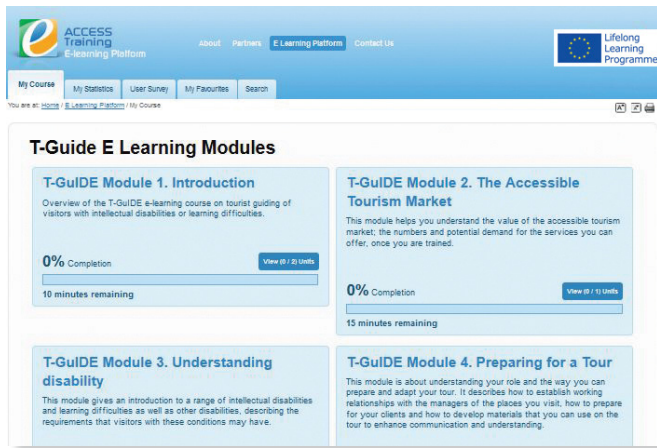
ACCESS Training E-learning Platform

About Partners E Learning Platform Contact Us

Lifelong Learning Programme

My Course My Statistics User Survey My Favourites Search

You are at: Home / E Learning Platform / My Course

T-Guide E Learning Modules

T-GuIDE Module 1. Introduction

Overview of the T-GuIDE e-learning course on tourist guiding of visitors with intellectual disabilities or learning difficulties.

0% Completion

View (0 / 2) Units

10 minutes remaining

T-GuIDE Module 2. The Accessible Tourism Market

This module helps you understand the value of the accessible tourism market; the numbers and potential demand for the services you can offer, once you are trained.

0% Completion

View (0 / 1) Units

15 minutes remaining

T-GuIDE Module 3. Understanding disability

This module gives an introduction to a range of intellectual disabilities and learning difficulties as well as other disabilities, describing the requirements that visitors with these conditions may have.

T-GuIDE Module 4. Preparing for a Tour

This module is about understanding your role and the way you can prepare and adapt your tour. It describes how to establish working relationships with the managers of the places you visit, how to prepare for your clients and how to develop materials that you can use on the tour to enhance communication and understanding.